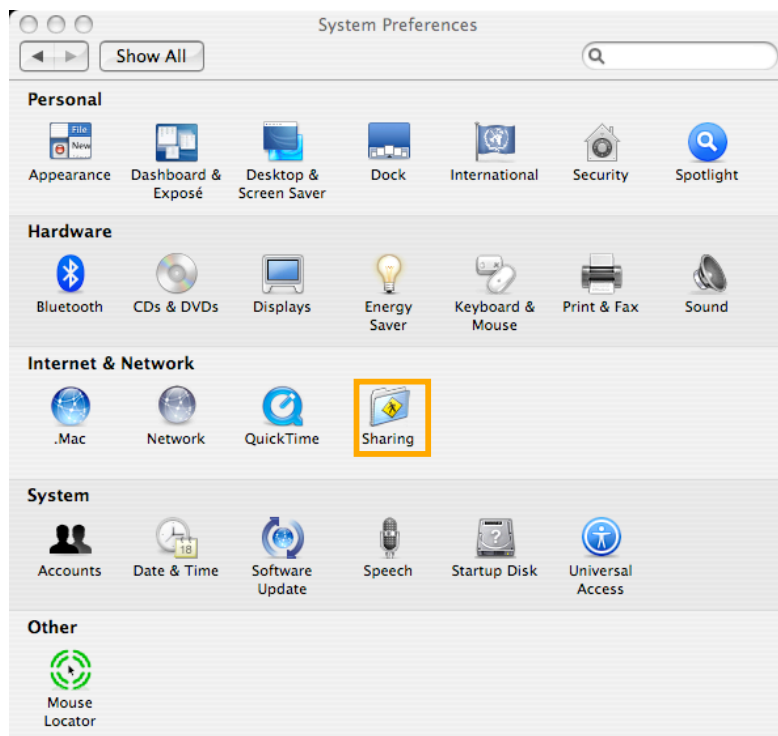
System Preferences

Show All

Personal

File
New

Appearance
Dashboard & Exposé
Desktop & Screen Saver
Dock
International
Security
Spotlight

Hardware

Bluetooth
CDs & DVDs
Displays
Energy Saver
Keyboard & Mouse
Print & Fax
Sound

Internet & Network

.Mac
Network
QuickTime
Sharing

System

Accounts
18
Date & Time
Software Update
Speech
Startup Disk
Universal Access

Other

Mouse Locator